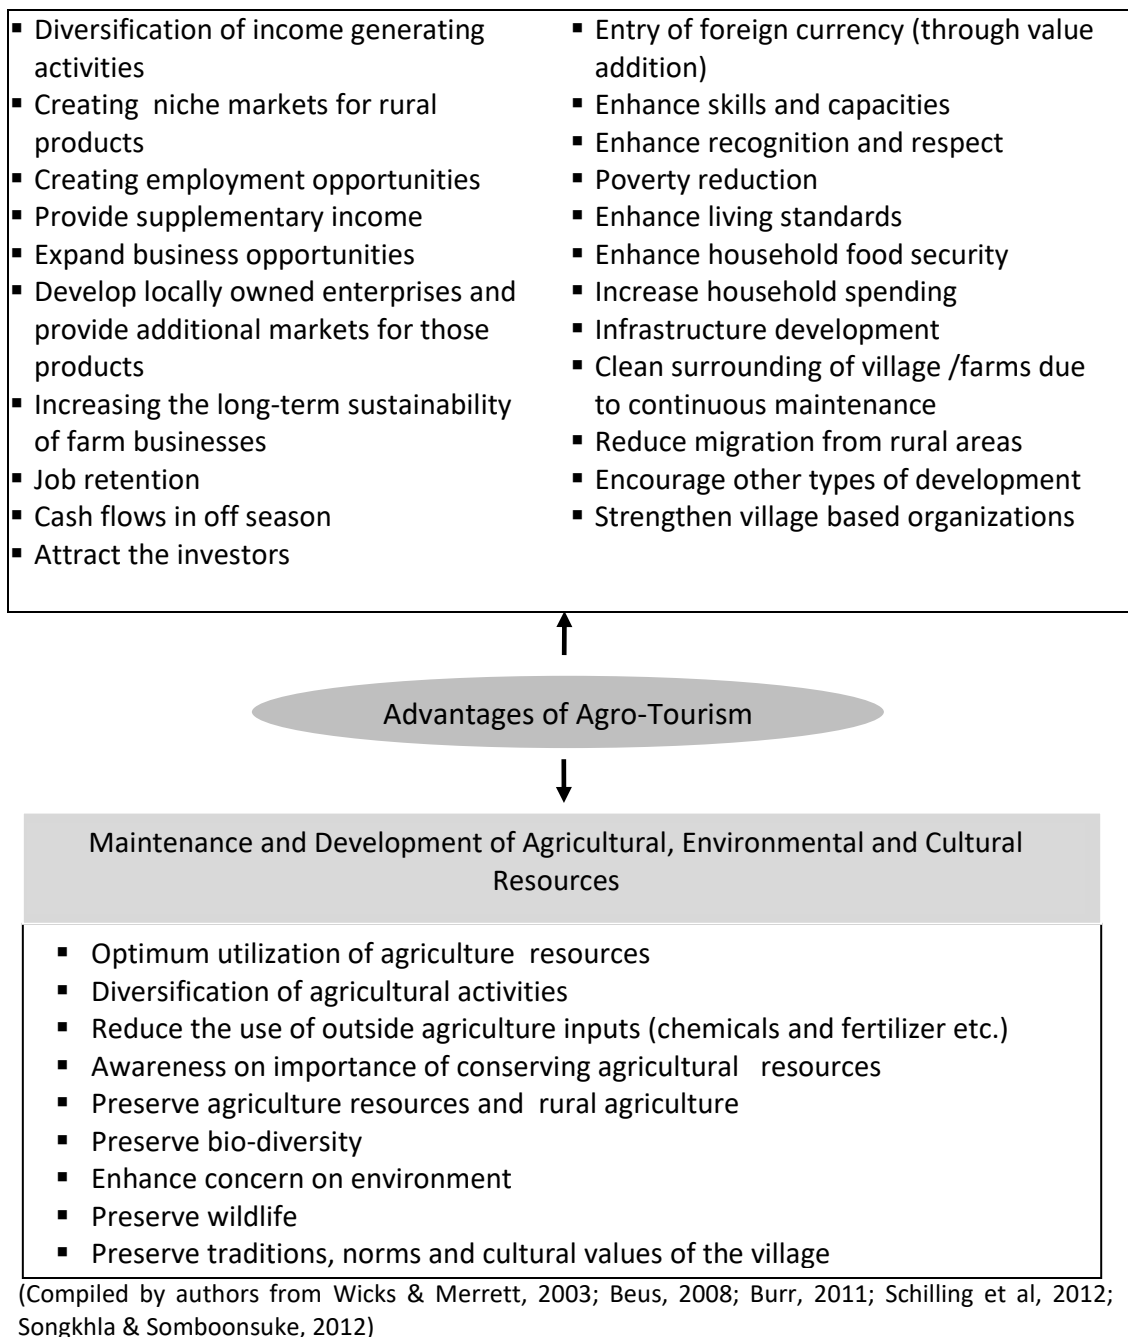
- Diversification of income generating activities
- Creating niche markets for rural products
- Creating employment opportunities
- Provide supplementary income
- Expand business opportunities
- Develop locally owned enterprises and provide additional markets for those products
- Increasing the long-term sustainability of farm businesses
- Job retention
- Cash flows in off season
- Attract the investors

- Entry of foreign currency (through value addition)
- Enhance skills and capacities
- Enhance recognition and respect
- Poverty reduction
- Enhance living standards
- Enhance household food security
- Increase household spending
- Infrastructure development
- Clean surrounding of village /farms due to continuous maintenance
- Reduce migration from rural areas
- Encourage other types of development
- Strengthen village based organizations

Advantages of Agro-Tourism

Maintenance and Development of Agricultural, Environmental and Cultural Resources

- Optimum utilization of agriculture resources
- Diversification of agricultural activities
- Reduce the use of outside agriculture inputs (chemicals and fertilizer etc.)
- Awareness on importance of conserving agricultural resources
- Preserve agriculture resources and rural agriculture
- Preserve bio-diversity
- Enhance concern on environment
- Preserve wildlife
- Preserve traditions, norms and cultural values of the village

(Compiled by authors from Wicks & Merrett, 2003; Beus, 2008; Burr, 2011; Schilling et al, 2012; Songkhla & Somboonsuke, 2012)